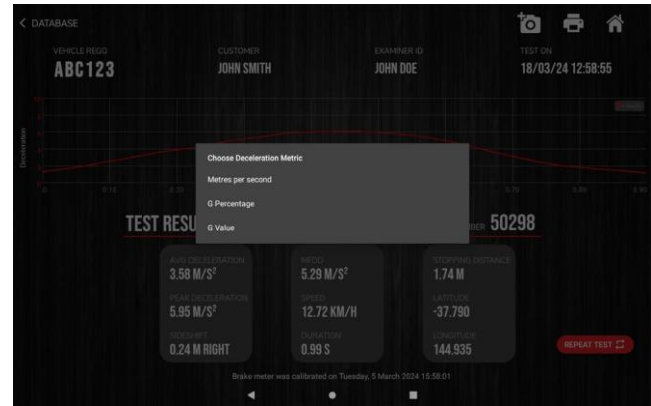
< DATABASE

VEHICLE REGO
ABC123

CUSTOMER
JOHN SMITH

EXAMINER ID
JOHN DOE

TEST ON
18/03/24 12:58:55

Deceleration

Choose Deceleration Metric

Metres per second

G Percentage

G Value

TEST RESU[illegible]

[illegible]BER 50298

AVG DECELERATION
3.58 M/S²

MFDD
5.29 M/S²

STOPPING DISTANCE
1.74 M

PEAK DECELERATION
5.95 M/S²

SPEED
12.72 KM/H

LATITUDE
-37.790

SIDESHIFT
0.24 M RIGHT

DURATION
0.99 S

LONGITUDE
144.935

REPEAT TEST

Brake meter was calibrated on Tuesday, 5 March 2024 15:58:01